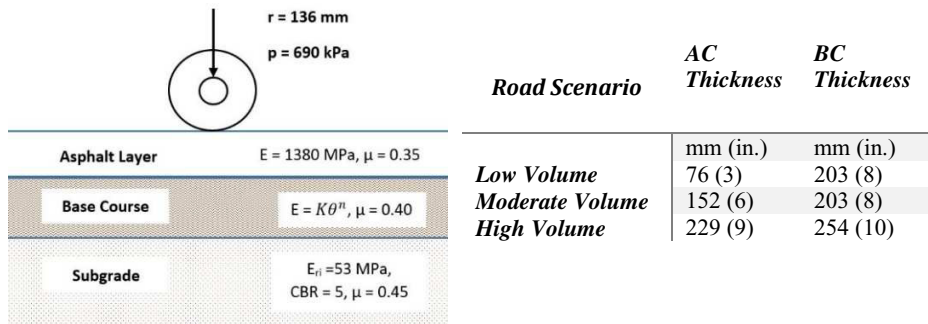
r = 136 mm

p = 690 kPa

Asphalt Layer

E = 1380 MPa, μ = 0.35

Base Course

E = $K\theta^n$, μ = 0.40

Subgrade

$E_{ri}$ =53 MPa, CBR = 5, μ = 0.45

| Road Scenario | AC Thickness | BC Thickness |
|---|---|---|
| | mm (in.) | mm (in.) |
| Low Volume | 76 (3) | 203 (8) |
| Moderate Volume | 152 (6) | 203 (8) |
| High Volume | 229 (9) | 254 (10) |